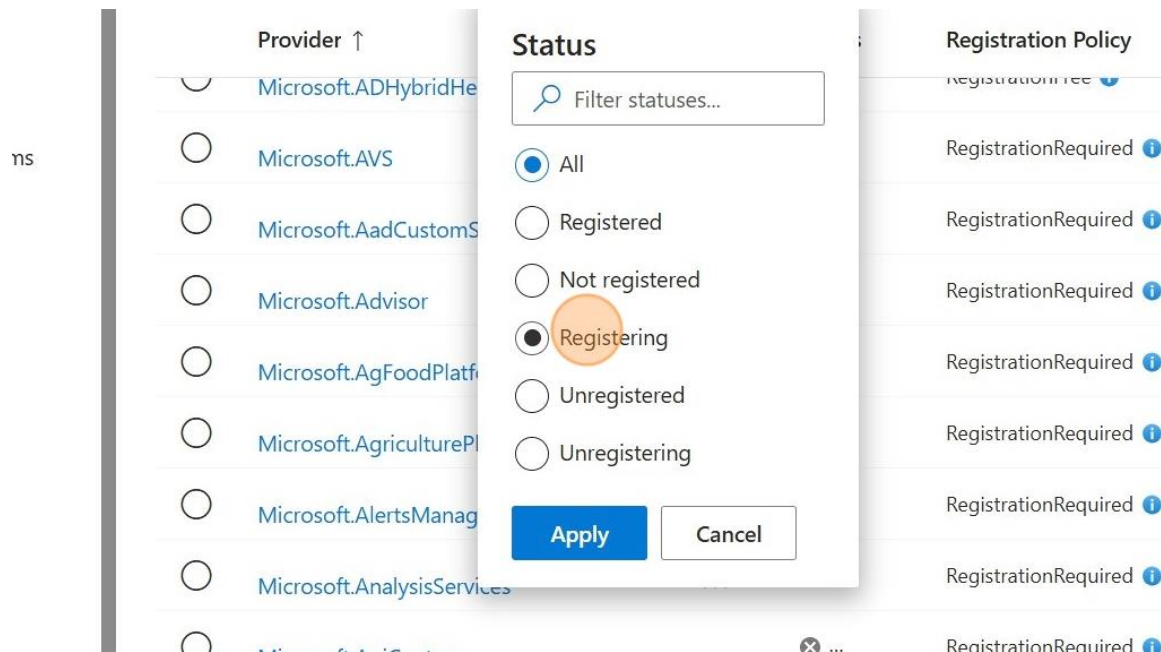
ns

Provider ↑

Microsoft.ADHybridHe

Microsoft.AVS

Microsoft.AadCustomS

Microsoft.Advisor

Microsoft.AgFoodPlatf

Microsoft.AgriculturePl

Microsoft.AlertsManag

Microsoft.AnalysisServices

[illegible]

Status

Filter statuses...

All

Registered

Not registered

Registering

Unregistered

Unregistering

Apply

Cancel

Registration Policy

RegistrationFree

RegistrationRequired

RegistrationRequired

RegistrationRequired

RegistrationRequired

RegistrationRequired

RegistrationRequired

RegistrationRequired

RegistrationRequired